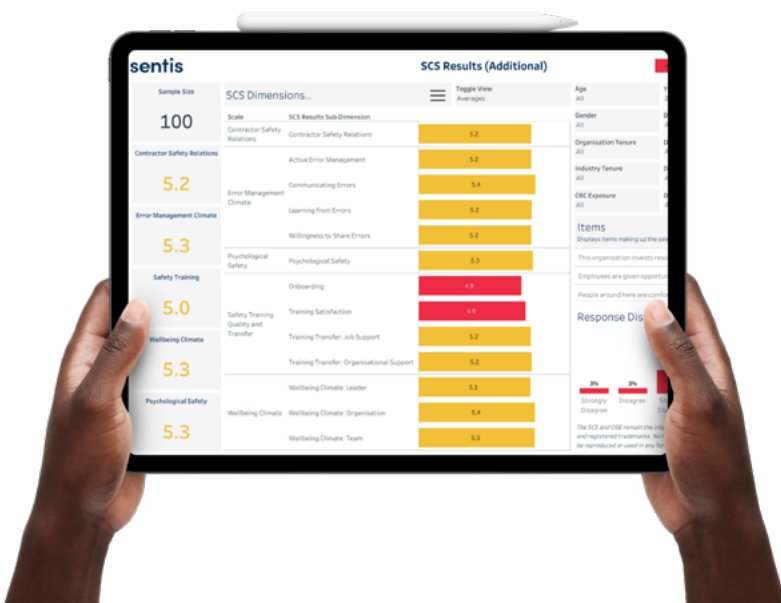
sentis

SCS Results (Additional)

Sample Size
100

Contractor Safety Relations
5.2

Error Management Climate
5.3

Safety Training
5.0

Wellbeing Climate
5.3

Psychological Safety
5.3

SCS Dimensions..

Toggle View
Averages

| Scale | SCS Results Sub-Dimension | |
|---|---|---|
| Contractor Safety Relations | Contractor Safety Relations | 5.2 |
| Error Management Climate | Active Error Management | 5.2 |
| | Communicating Errors | 5.4 |
| | Learning from Errors | 5.2 |
| | Willingness to Share Errors | 5.2 |
| Psychological Safety | Psychological Safety | 5.3 |
| Safety Training Quality and Transfer | Onboarding | 4.8 |
| | Training Satisfaction | 4.9 |
| | Training Transfer: Job Support | 5.2 |
| | Training Transfer: Organisational Support | 5.2 |
| Wellbeing Climate | Wellbeing Climate: Leader | 5.1 |
| | Wellbeing Climate: Organisation | 5.4 |
| | Wellbeing Climate: Team | 5.3 |

Age
All

Gender
All

Organisation Tenure
All

Industry Tenure
All

CRC Exposure
All

Items
Displays items making up the sel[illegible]

This organisation invests reso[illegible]

Employees are given opportun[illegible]

People around here are comfo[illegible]

Response Dis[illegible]

3%
Strongly Disagree

3%
Disagree

The SCS and DSE remain the int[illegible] and registered trademarks. No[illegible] be reproduced or used in any fo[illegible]